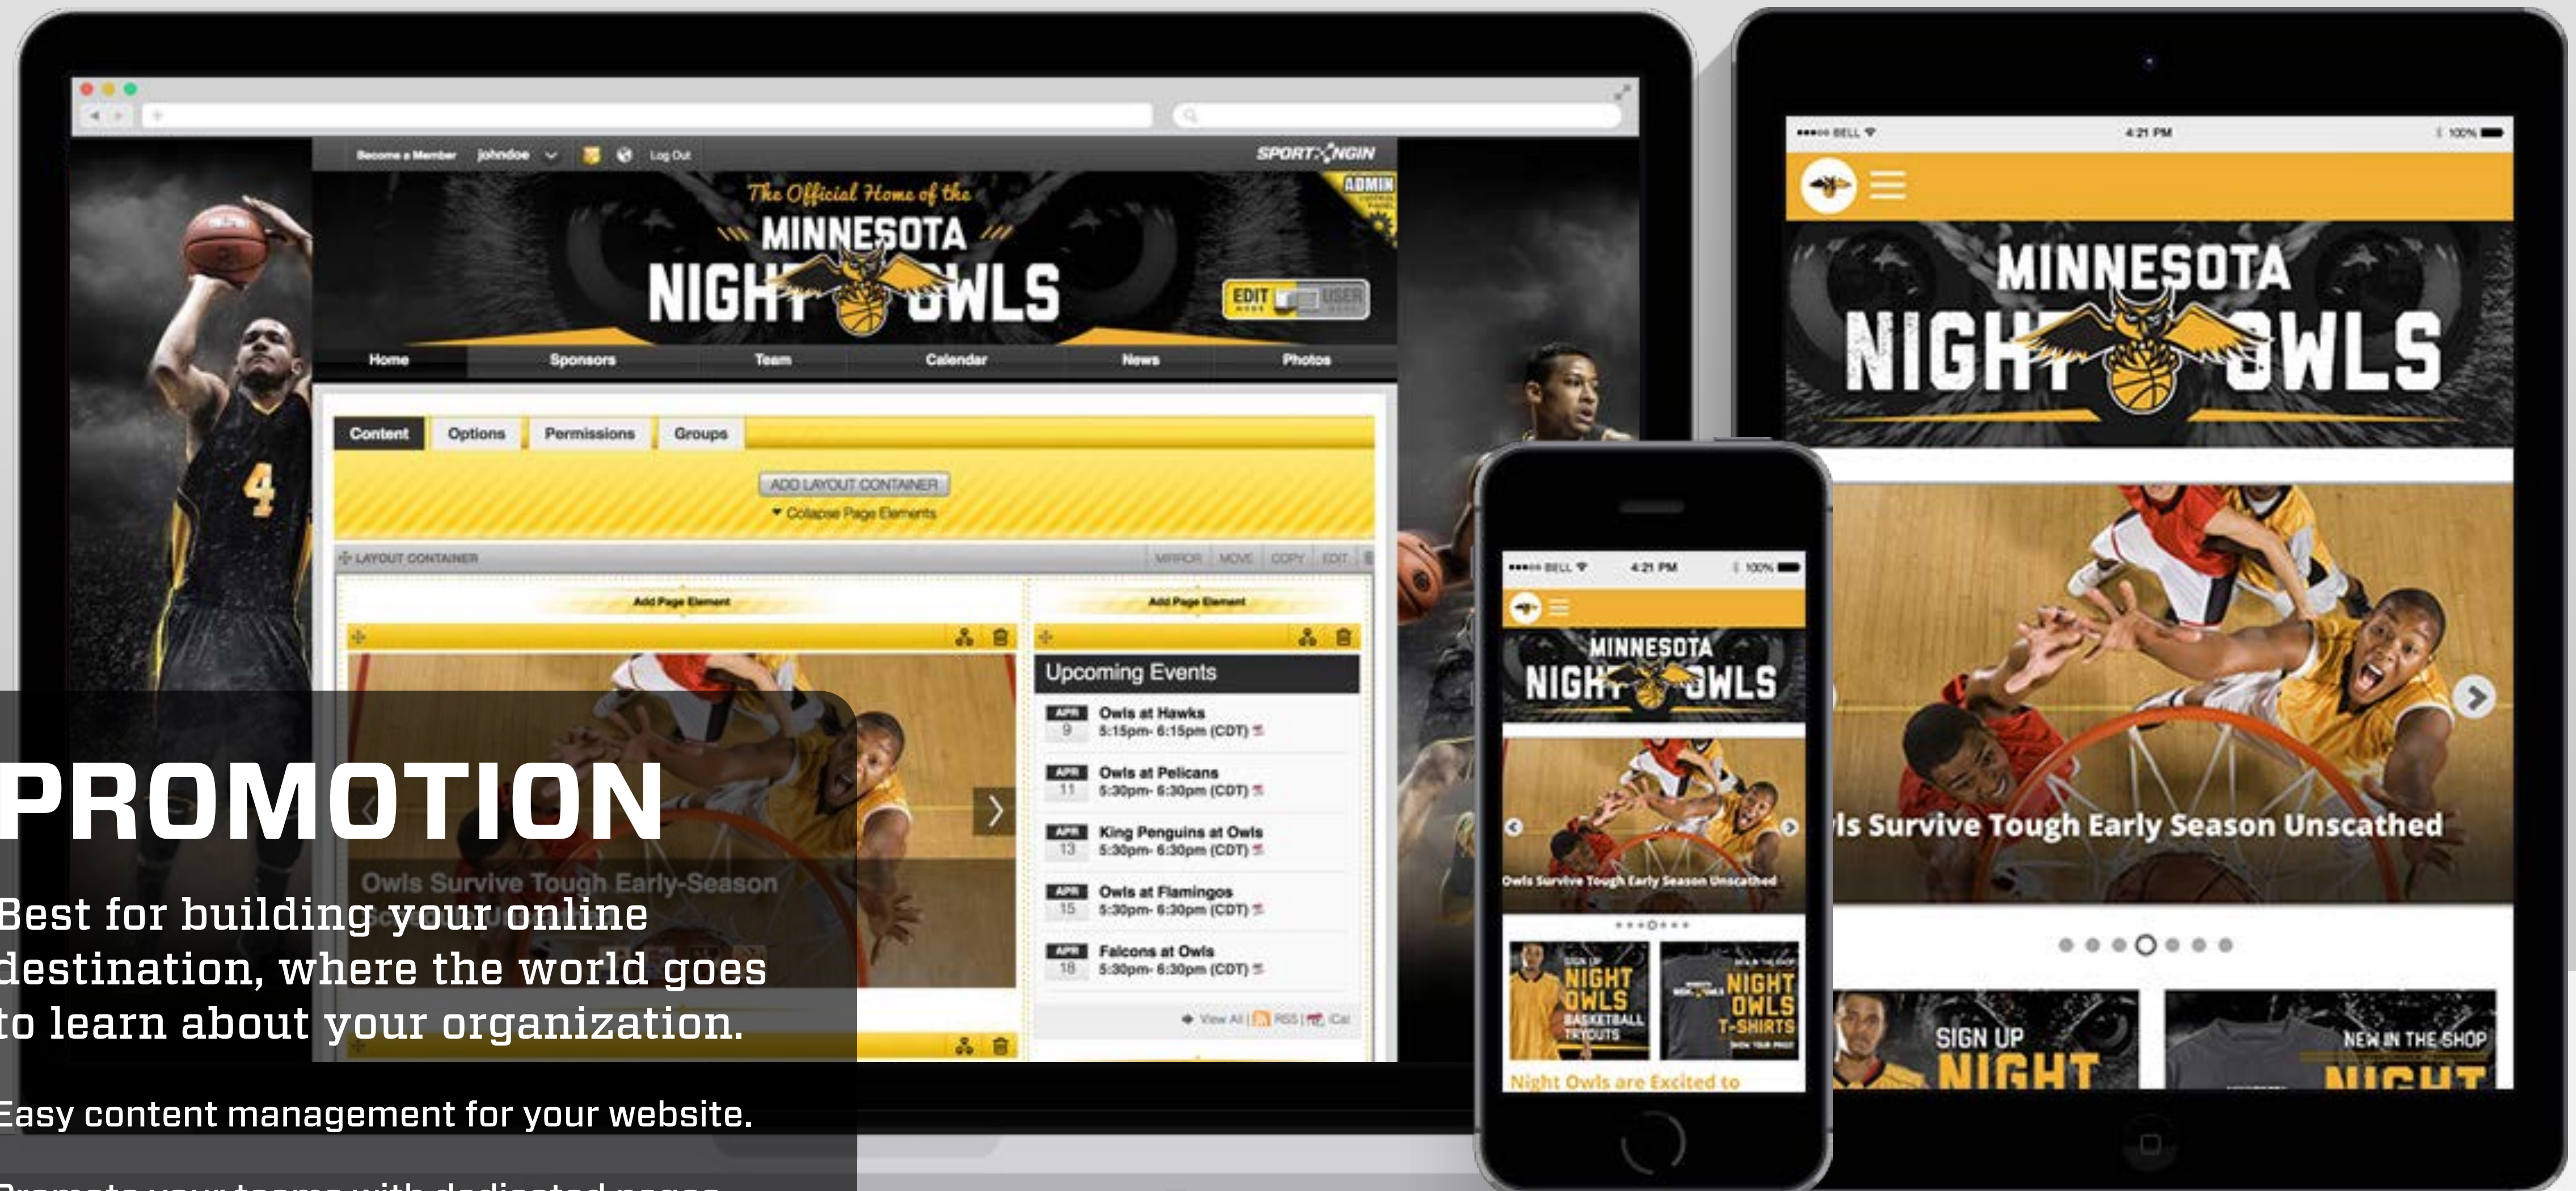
Become a Member johndoe Log Out SPORTNGIN

The Official Home of the MINNESOTA NIGHT OWLS

ADMIN

EDIT USER

Home Sponsors Team Calendar News Photos

Content Options Permissions Groups

ADD LAYOUT CONTAINER
Collapse Page Elements

LAYOUT CONTAINER MIRROR MOVE COPY EDIT

Add Page Element

Add Page Element

Upcoming Events

APR 9 Owls at Hawks 5:15pm- 6:15pm (CDT)

APR 11 Owls at Pelicans 5:30pm- 6:30pm (CDT)

APR 13 King Penguins at Owls 5:30pm- 6:30pm (CDT)

APR 15 Owls at Flamingos 5:30pm- 6:30pm (CDT)

APR 18 Falcons at Owls 5:30pm- 6:30pm (CDT)

View All | RSS | iCal

Owls Survive Tough Early-Season

PROMOTION

Best for building your online destination, where the world goes to learn about your organization.

Easy content management for your website.

BELL 4:21 PM 100%

MINNESOTA NIGHT OWLS

ls Survive Tough Early Season Unscathed

SIGN UP NIGHT

NEW IN THE SHOP NIGHT

BELL 4:21 PM 100%

MINNESOTA NIGHT OWLS

Owls Survive Tough Early Season Unscathed

SIGN UP NIGHT OWLS BASKETBALL TRYOUTS

NIGHT OWLS T-SHIRTS

Night Owls are Excited to